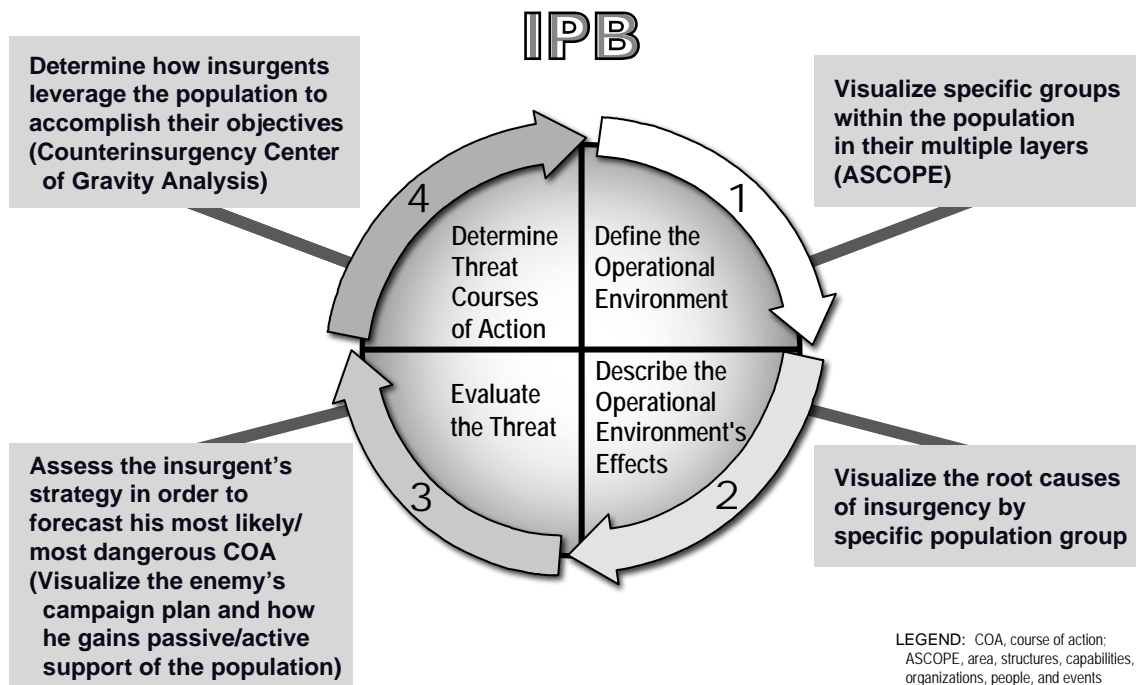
IPB

Determine how insurgents leverage the population to accomplish their objectives (Counterinsurgency Center of Gravity Analysis)

Visualize specific groups within the population in their multiple layers (ASCOPE)

4

1

Determine Threat Courses of Action

Define the Operational Environment

Evaluate the Threat

Describe the Operational Environment's Effects

3

2

Assess the insurgent's strategy in order to forecast his most likely/ most dangerous COA (Visualize the enemy's campaign plan and how he gains passive/active support of the population)

Visualize the root causes of insurgency by specific population group

LEGEND: COA, course of action; ASCOPE, area, structures, capabilities, organizations, people, and events